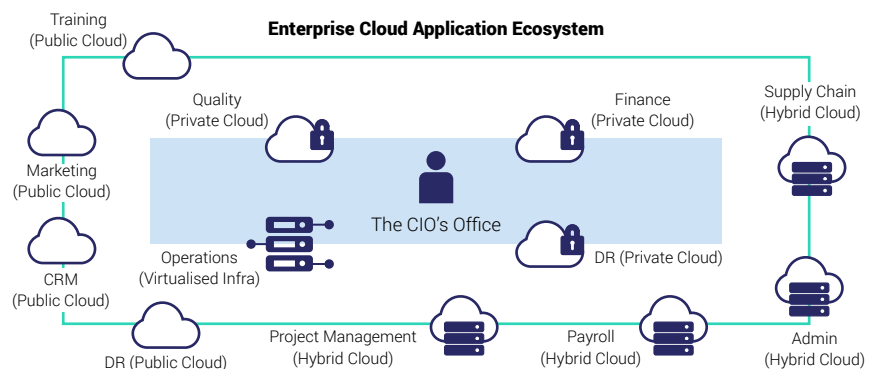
Enterprise Cloud Application Ecosystem

Training
(Public Cloud)

Quality
(Private Cloud)

Finance
(Private Cloud)

Supply Chain
(Hybrid Cloud)

Marketing
(Public Cloud)

The CIO's Office

Operations
(Virtualised Infra)

DR (Private Cloud)

CRM
(Public Cloud)

Admin
(Hybrid Cloud)

DR (Public Cloud)

Project Management
(Hybrid Cloud)

Payroll
(Hybrid Cloud)